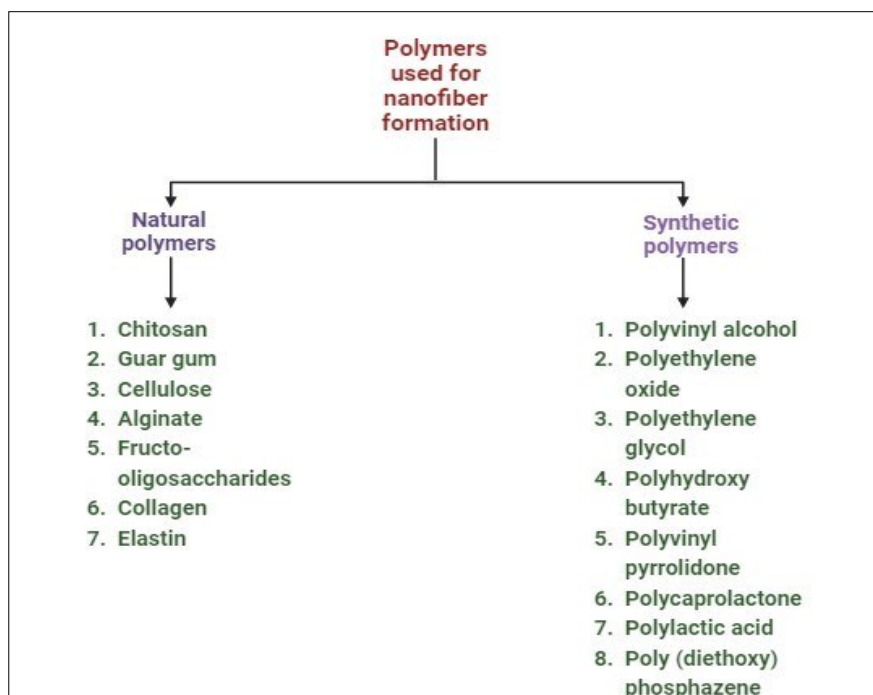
Polymers used for nanofiber formation

Natural polymers

1. Chitosan
2. Guar gum
3. Cellulose
4. Alginate
5. Fructo-oligosaccharides
6. Collagen
7. Elastin

Synthetic polymers

1. Polyvinyl alcohol
2. Polyethylene oxide
3. Polyethylene glycol
4. Polyhydroxy butyrate
5. Polyvinyl pyrrolidone
6. Polycaprolactone
7. Polylactic acid
8. Poly (diethoxy) phosphazene